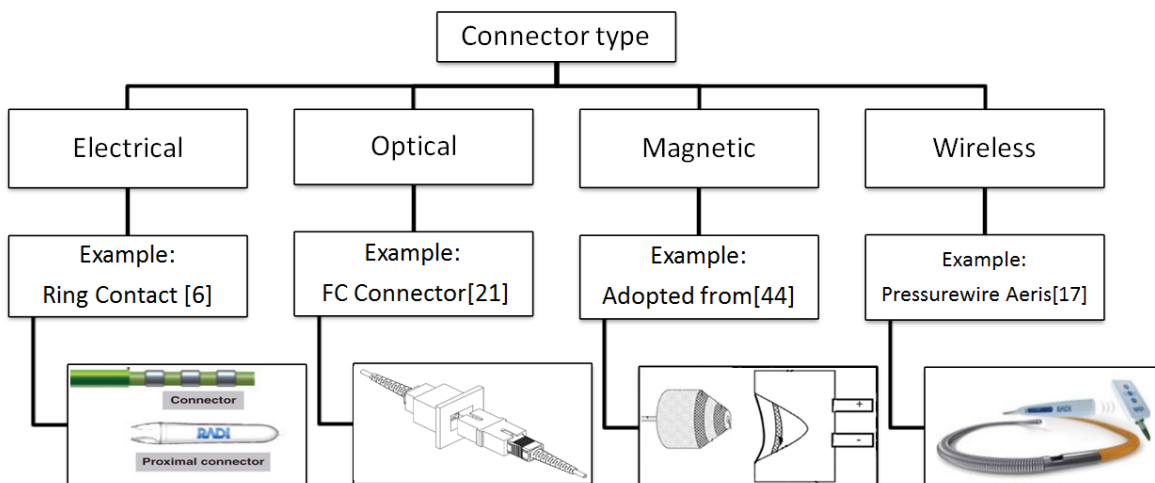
Connector type

Electrical

Example:
Ring Contact [6]

Connector

RADI

Proximal connector

Optical

Example:
FC Connector[21]

Magnetic

Example:
Adopted from[44]

+

-

Wireless

Example:
Pressurewire Aeris[17]

RADI